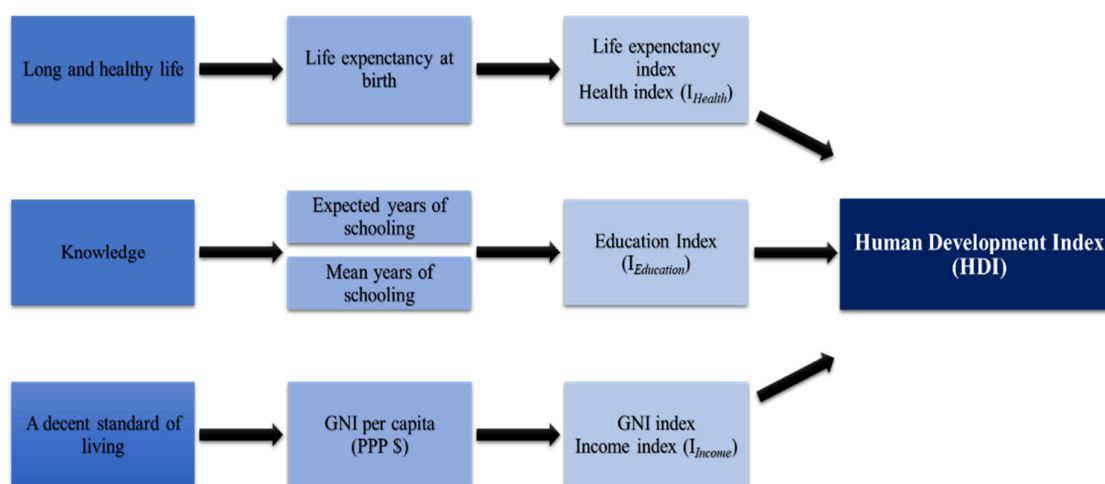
Long and healthy life

Life expenctancy at birth

Life expenctancy index
Health index ($I_{Health}$)

Knowledge

Expected years of schooling

Mean years of schooling

Education Index ($I_{Education}$)

Human Development Index (HDI)

A decent standard of living

GNI per capita (PPP $)

GNI index
Income index ($I_{Income}$)